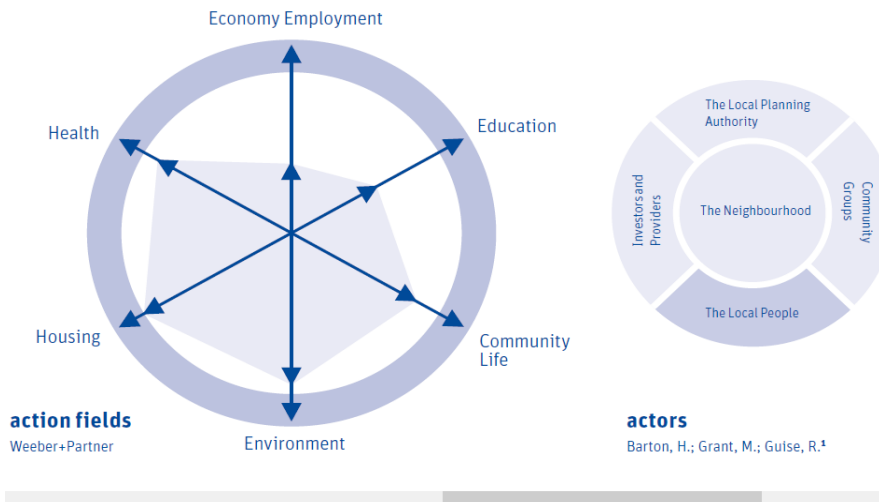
Economy Employment

Health

Education

Housing

Community Life

Environment

action fields
Weeber+Partner

The Local Planning Authority

Investors and Providers

The Neighbourhood

Community Groups

The Local People

actors
Barton, H.; Grant, M.; Gulse, R.¹